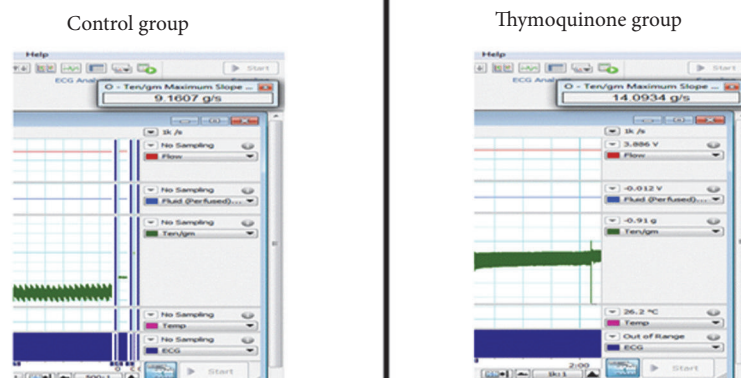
Control group

Help

Start

ECG Anal

O - Ten/gm Maximum Slope

9.1607 g/s

1k /s

No Sampling

Flow

No Sampling

Fluid (Perfused)...

No Sampling

Ten/gm

No Sampling

Temp

No Sampling

ECG

Start

Thymoquinone group

Help

Start

ECG Anal

O - Ten/gm Maximum Slope ...

14.0934 g/s

1k /s

3.886 V

Flow

-0.012 V

Fluid (Perfused)...

-0.91 g

Ten/gm

26.2 °C

Temp

Out of Range

ECG

2:00

1k:1

Start